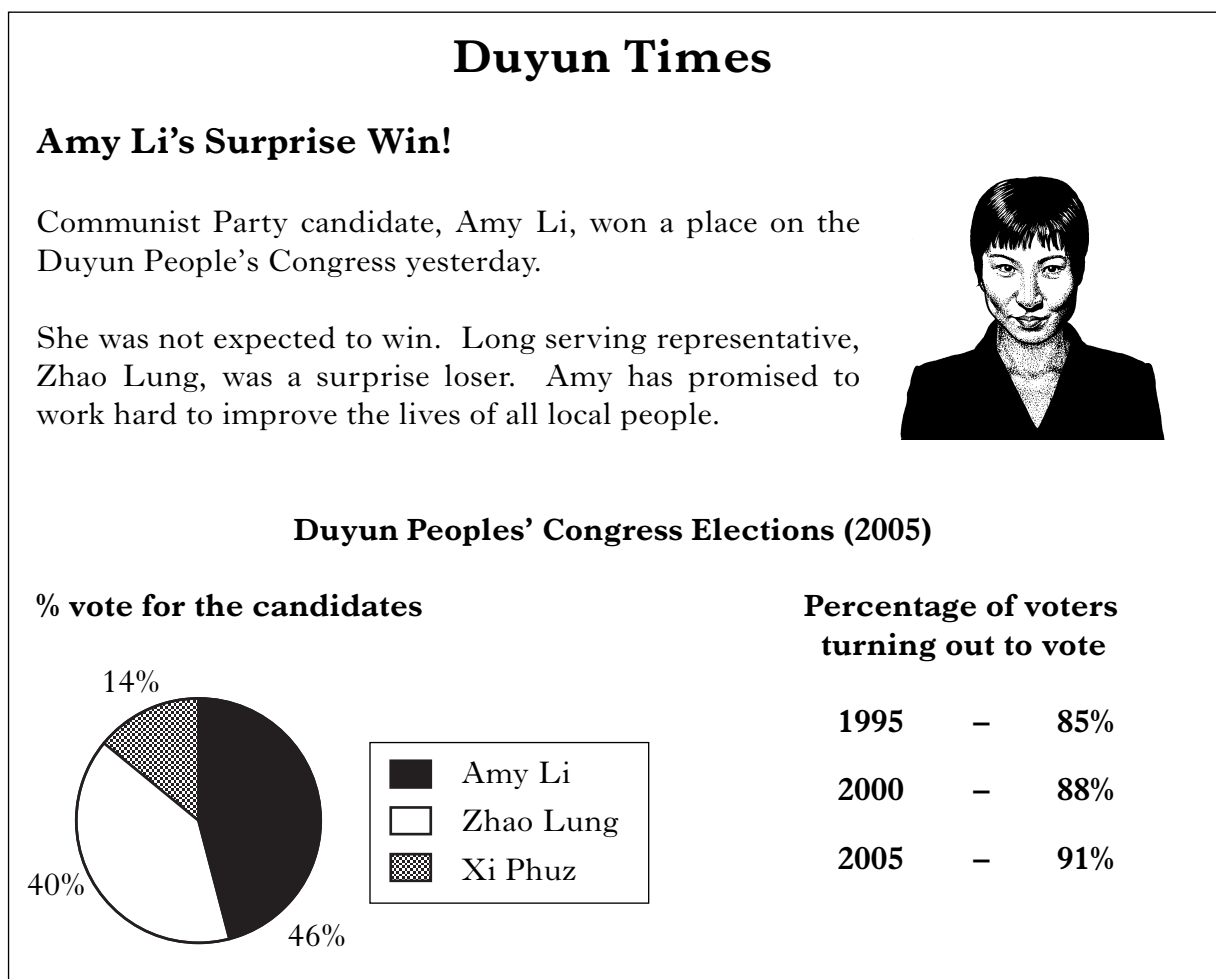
Duyun Times

Amy Li's Surprise Win!

Communist Party candidate, Amy Li, won a place on the Duyun People's Congress yesterday.

She was not expected to win. Long serving representative, Zhao Lung, was a surprise loser. Amy has promised to work hard to improve the lives of all local people.

Duyun Peoples' Congress Elections (2005)

% vote for the candidates

14%

40%

46%

Amy Li
Zhao Lung
Xi Phuz

Percentage of voters turning out to vote

| | | |
|---|---|---|
| 1995 | – | 85% |
| 2000 | – | 88% |
| 2005 | – | 91% |